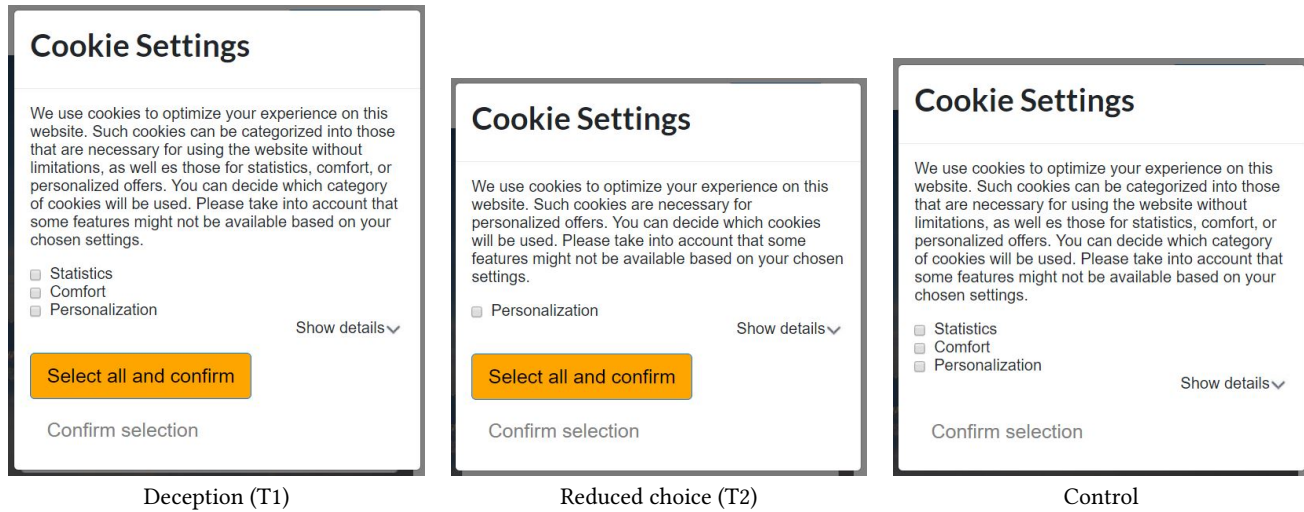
Cookie Settings

We use cookies to optimize your experience on this website. Such cookies can be categorized into those that are necessary for using the website without limitations, as well es those for statistics, comfort, or personalized offers. You can decide which category of cookies will be used. Please take into account that some features might not be available based on your chosen settings.

Statistics
Comfort
Personalization

Show details

Select all and confirm

Confirm selection

Deception (T1)

Cookie Settings

We use cookies to optimize your experience on this website. Such cookies are necessary for personalized offers. You can decide which cookies will be used. Please take into account that some features might not be available based on your chosen settings.

Personalization

Show details

Select all and confirm

Confirm selection

Reduced choice (T2)

Cookie Settings

We use cookies to optimize your experience on this website. Such cookies can be categorized into those that are necessary for using the website without limitations, as well es those for statistics, comfort, or personalized offers. You can decide which category of cookies will be used. Please take into account that some features might not be available based on your chosen settings.

Statistics
Comfort
Personalization

Show details

Confirm selection

Control